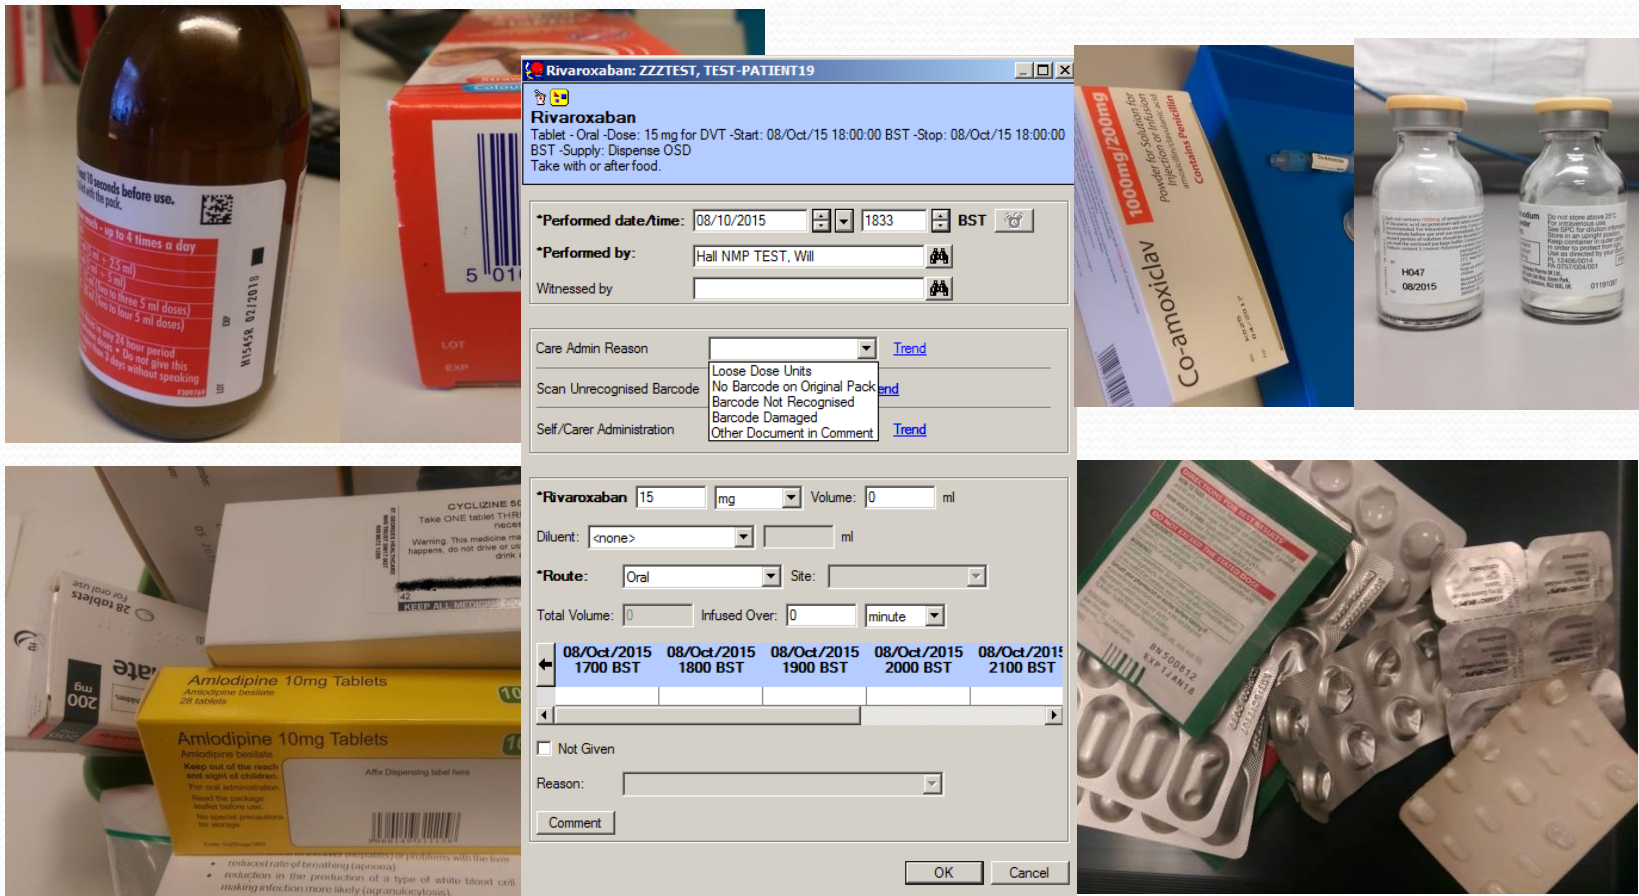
Rivaroxaban: ZZZTEST, TEST-PATIENT19

Rivaroxaban
Tablet - Oral -Dose: 15 mg for DVT -Start: 08/Oct/15 18:00:00 BST -Stop: 08/Oct/15 18:00:00 BST -Supply: Dispense OSD
Take with or after food.

*Performed date/time: 08/10/2015 1833 BST
*Performed by: Hall NMP TEST, Will
Witnessed by

Care Admin Reason Trend
Scan Unrecognised Barcode
Self/Carer Administration Trend

Loose Dose Units
No Barcode on Original Pack
Barcode Not Recognised
Barcode Damaged
Other Document in Comment

*Rivaroxaban 15 mg Volume: 0 ml
Diluent: <none> ml
*Route: Oral Site:
Total Volume: 0 Infused Over: 0 minute

| 08/Oct/2015 1700 BST | 08/Oct/2015 1800 BST | 08/Oct/2015 1900 BST | 08/Oct/2015 2000 BST | 08/Oct/2015 2100 BST |
|---|---|---|---|---|
| | | | | |

Not Given
Reason:
Comment
OK Cancel

seconds before use.
the pack.
up to 4 times a day
5 ml
5 ml doses
5 ml doses
24 hour period
Do not give this
3 days without speaking
EXP 02/2018
LOT

5 01
LOT
EXP

Co-amoxiclav
1000mg/200mg
Powder for Solution for Injection or Infusion
Contains Penicillin

H047
08/2015

CYCLIZINE 50
Take ONE tablet THR
Warning. This medicine may
happens, do not drive or us
KEEP ALL MEDICI

28 tablets
200 mg

Amlodipine 10mg Tablets
Amlodipine besilate
28 tablets

Amlodipine 10mg Tablets
Amlodipine besilate
Keep out of the reach and sight of children.
For oral administration.
Read the package leaflet before use.
No special precautions for storage.
Affix Dispensing label here

reduced rate of breathing (apnoea)
reduction in the production of a type of white blood cell
making infection more likely (agranulocytosis).

DIRECTIONS FOR USE
DO NOT EXCEED THE STATED DOSE
BN 508812
EXP 31JAN18